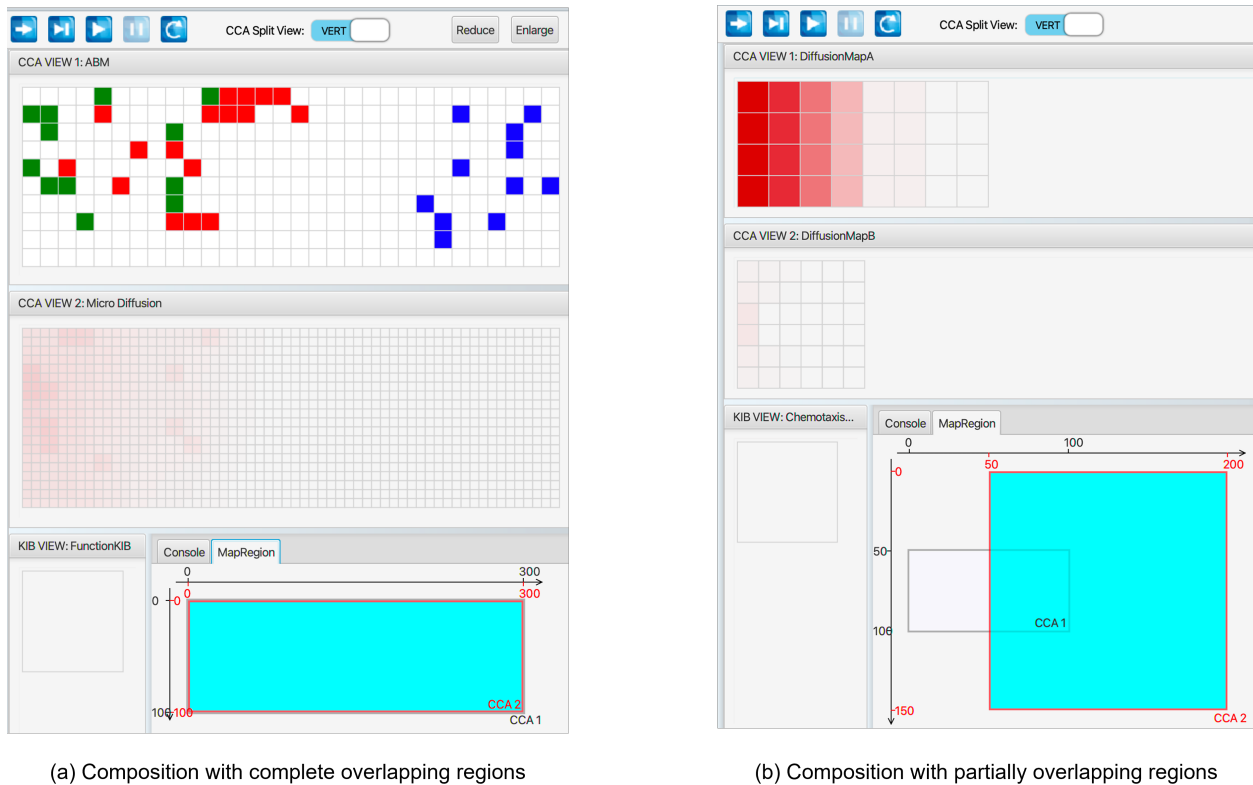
CCA Split View: VERT

Reduce

Enlarge

CCA VIEW 1: ABM

CCA VIEW 2: Micro Diffusion

KIB VIEW: FunctionKIB

Console

MapRegion

0

300

0

0

300

100

100

CCA 2

CCA 1

(a) Composition with complete overlapping regions

CCA Split View: VERT

CCA VIEW 1: DiffusionMapA

CCA VIEW 2: DiffusionMapB

KIB VIEW: Chemotaxis...

Console

MapRegion

0

100

0

50

200

50

CCA 1

100

150

CCA 2

(b) Composition with partially overlapping regions